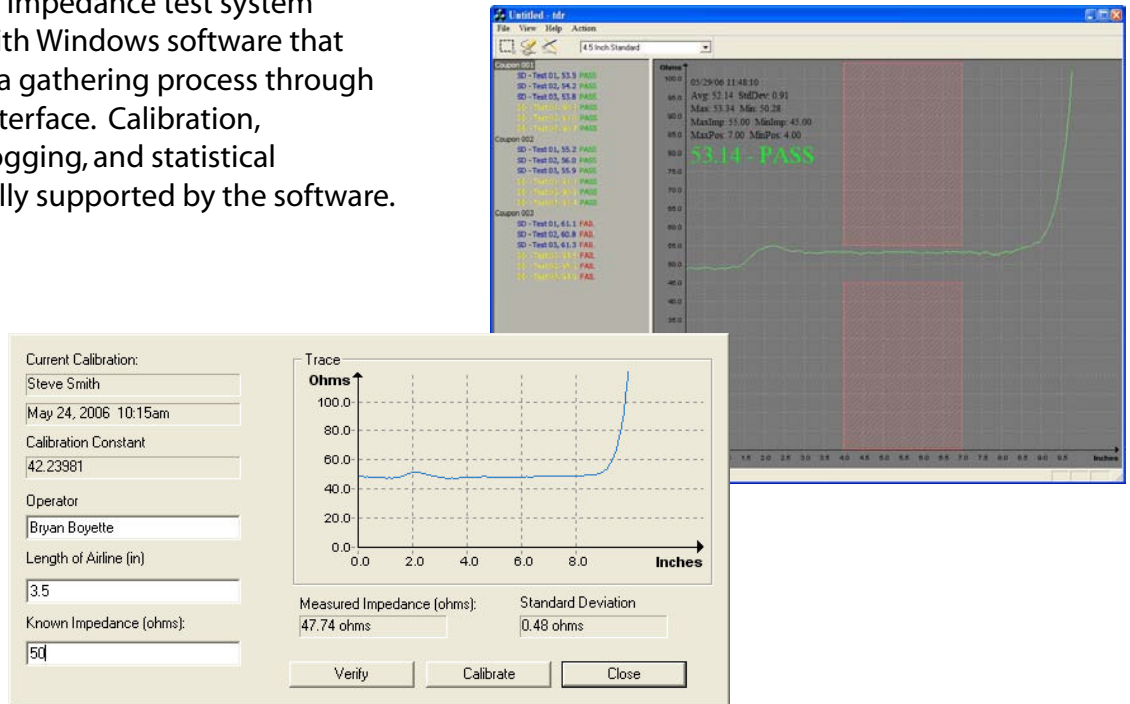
Impedance test system
th Windows software that
a gathering process through
terface. Calibration,
ogging, and statistical
lly supported by the software.

Untitled - tdr
File View Help Action
4.5 Inch Standard

Coupon 001
SD - Test 01, 53.5 PASS
SD - Test 02, 54.2 PASS
SD - Test 03, 53.8 PASS
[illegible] PASS
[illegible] PASS
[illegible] PASS
Coupon 002
SD - Test 01, 55.2 PASS
SD - Test 02, 56.0 PASS
SD - Test 03, 55.9 PASS
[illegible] PASS
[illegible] PASS
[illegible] PASS
Coupon 003
SD - Test 01, 61.1 FAIL
SD - Test 02, 60.8 FAIL
SD - Test 03, 61.3 FAIL
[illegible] FAIL
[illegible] FAIL
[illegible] FAIL

Ohms
100.0
95.0
90.0
85.0
80.0
75.0
70.0
65.0
60.0
55.0
50.0
45.0
40.0
35.0

05/29/06 11:48:10
Avg: 52.14 StdDev: 0.91
Max: 53.34 Min: 50.28
MaxImp: 55.00 MinImp: 45.00
MaxPos: 7.00 MinPos: 4.00
53.14 - PASS

1.5 2.0 2.5 3.0 3.5 4.0 4.5 5.0 5.5 6.0 6.5 7.0 7.5 8.0 8.5 9.0 9.5
Inches

Current Calibration:
Steve Smith
May 24, 2006 10:15am
Calibration Constant
42.23981
Operator
Bryan Boyette
Length of Airline (in)
3.5
Known Impedance (ohms):
50

Trace
Ohms
100.0
80.0
60.0
40.0
20.0
0.0
0.0 2.0 4.0 6.0 8.0
Inches

Measured Impedance (ohms):
47.74 ohms
Standard Deviation
0.48 ohms

Verify
Calibrate
Close